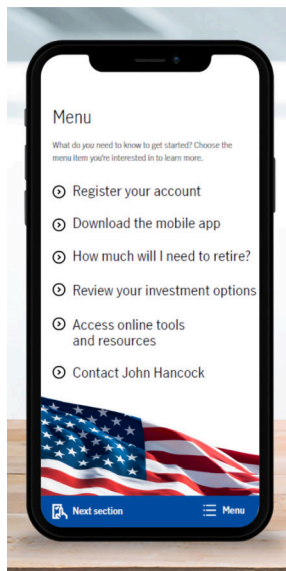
Menu

What do you need to know to get started? Choose the menu item you're interested in to learn more.

Register your account

Download the mobile app

How much will I need to retire?

Review your investment options

Access online tools and resources

Contact John Hancock

Next section

Menu